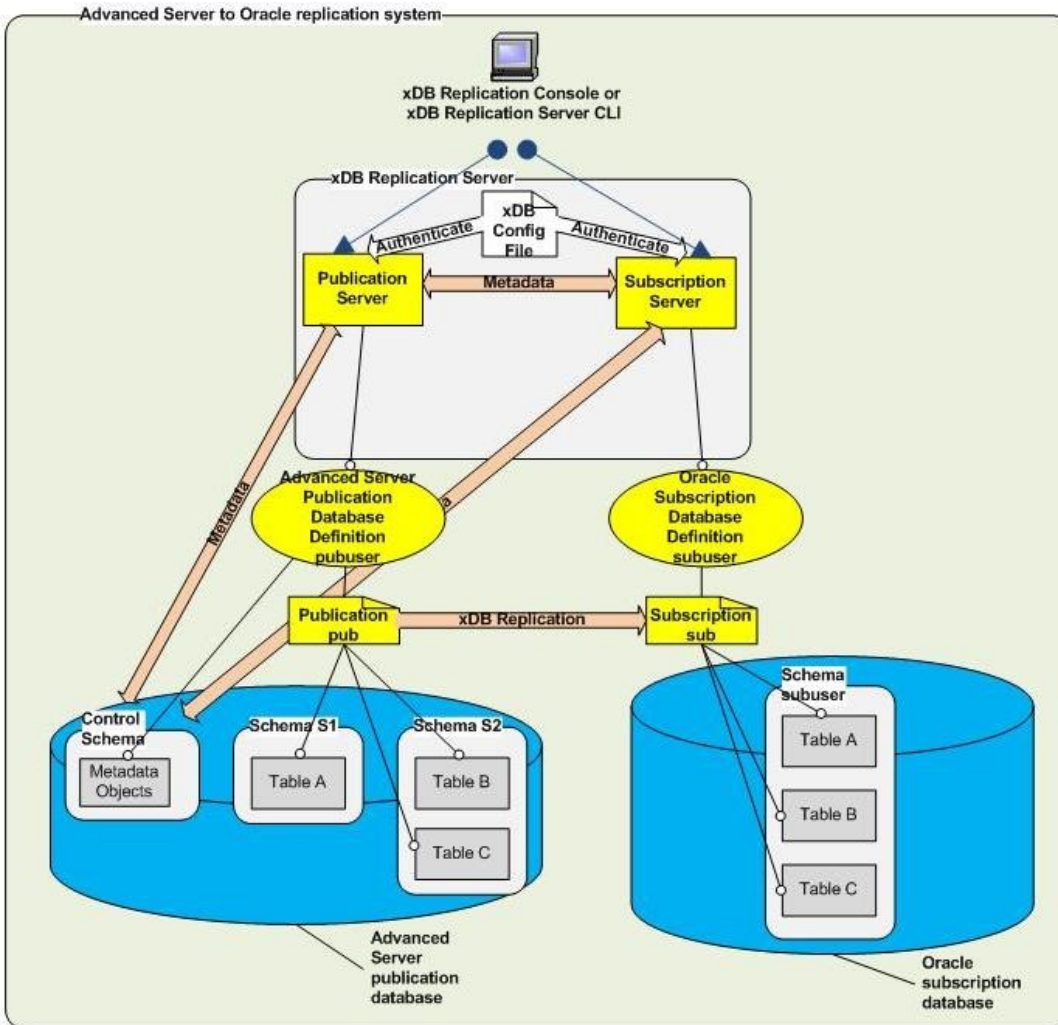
Advanced Server to Oracle replication system

xDB Replication Console or xDB Replication Server CLI

xDB Replication Server

xDB Config File

Authenticate

Authenticate

Publication Server

Metadata

Subscription Server

Metadata

a

Advanced Server Publication Database Definition pubuser

Oracle Subscription Database Definition subuser

Publication pub

xDB Replication

Subscription sub

Control Schema

Metadata Objects

Schema S1

Table A

Schema S2

Table B

Table C

Schema subuser

Table A

Table B

Table C

Advanced Server publication database

Oracle subscription database